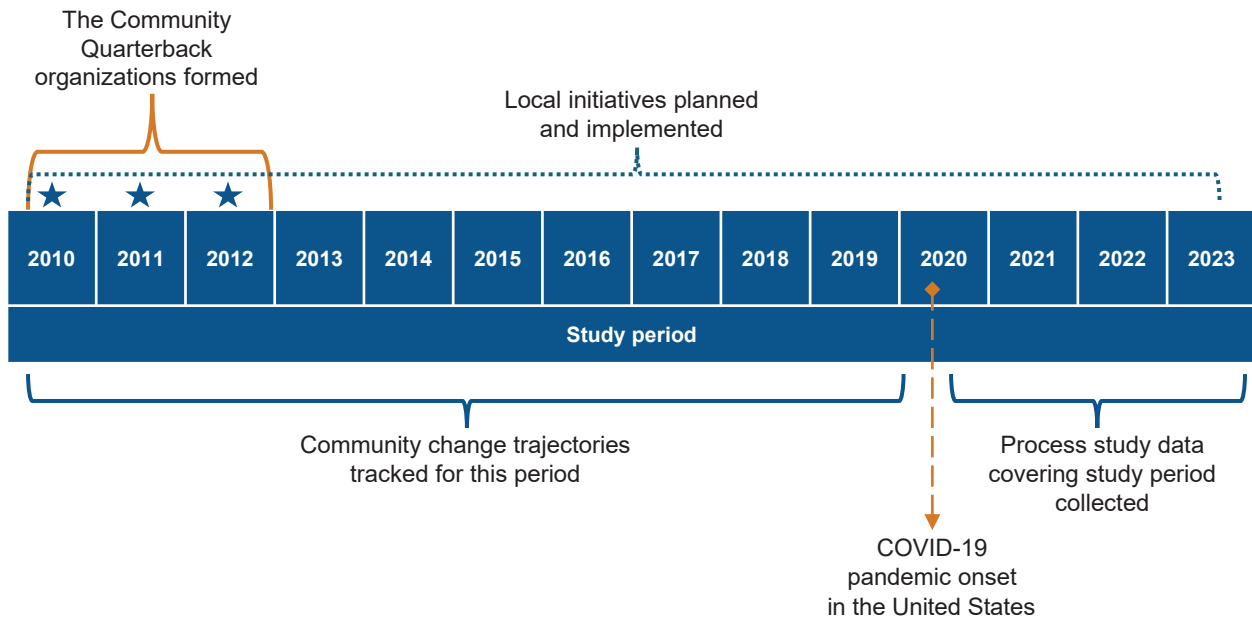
The Community Quarterback organizations formed

Local initiatives planned and implemented

| 2010 | 2011 | 2012 | 2013 | 2014 | 2015 | 2016 | 2017 | 2018 | 2019 | 2020 | 2021 | 2022 | 2023 |
|---|---|---|---|---|---|---|---|---|---|---|---|---|---|

Study period

Community change trajectories tracked for this period

COVID-19 pandemic onset in the United States

Process study data covering study period collected